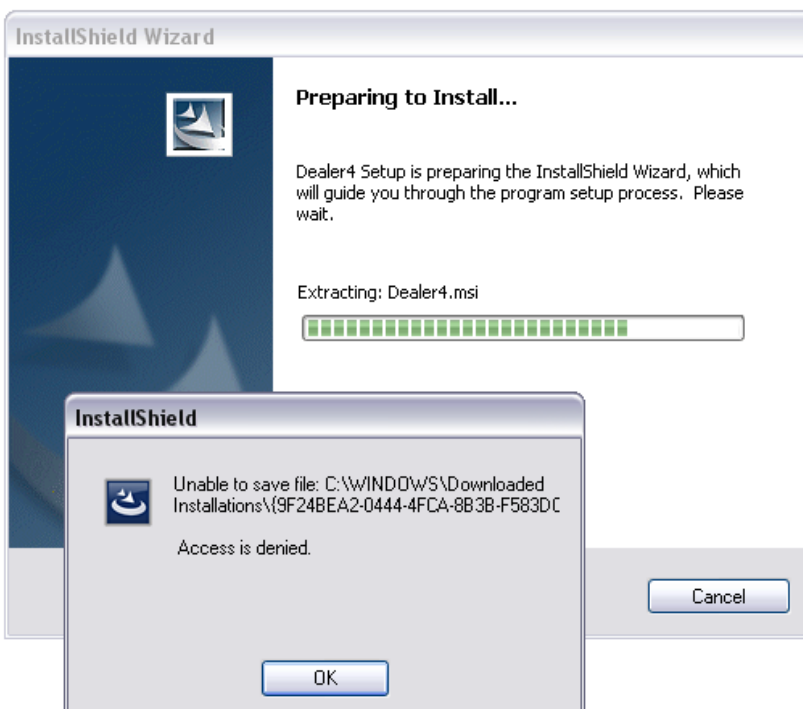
InstallShield Wizard

Preparing to Install...

Dealer4 Setup is preparing the InstallShield Wizard, which will guide you through the program setup process. Please wait.

Extracting: Dealer4.msi

InstallShield

Unable to save file: C:\WINDOWS\Downloaded Installations\{9F24BEA2-0444-4FCA-8B3B-F583D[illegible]

Access is denied.

OK

Cancel